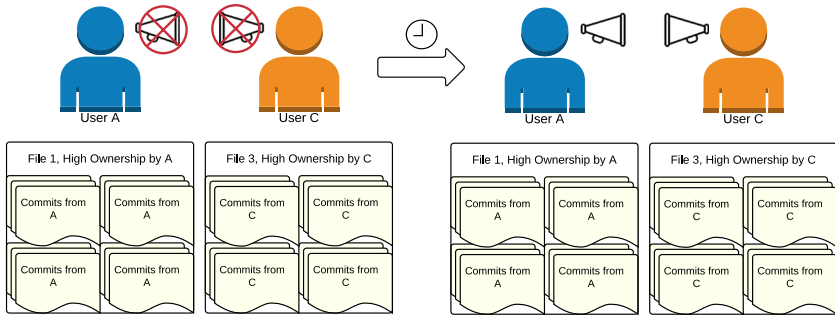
User A

User C

User A

User C

File 1, High Ownership by A

Commits from A

Commits from A

Commits from A

Commits from A

File 3, High Ownership by C

Commits from C

Commits from C

Commits from C

Commits from C

File 1, High Ownership by A

Commits from A

Commits from A

Commits from A

Commits from A

File 3, High Ownership by C

Commits from C

Commits from C

Commits from C

Commits from C